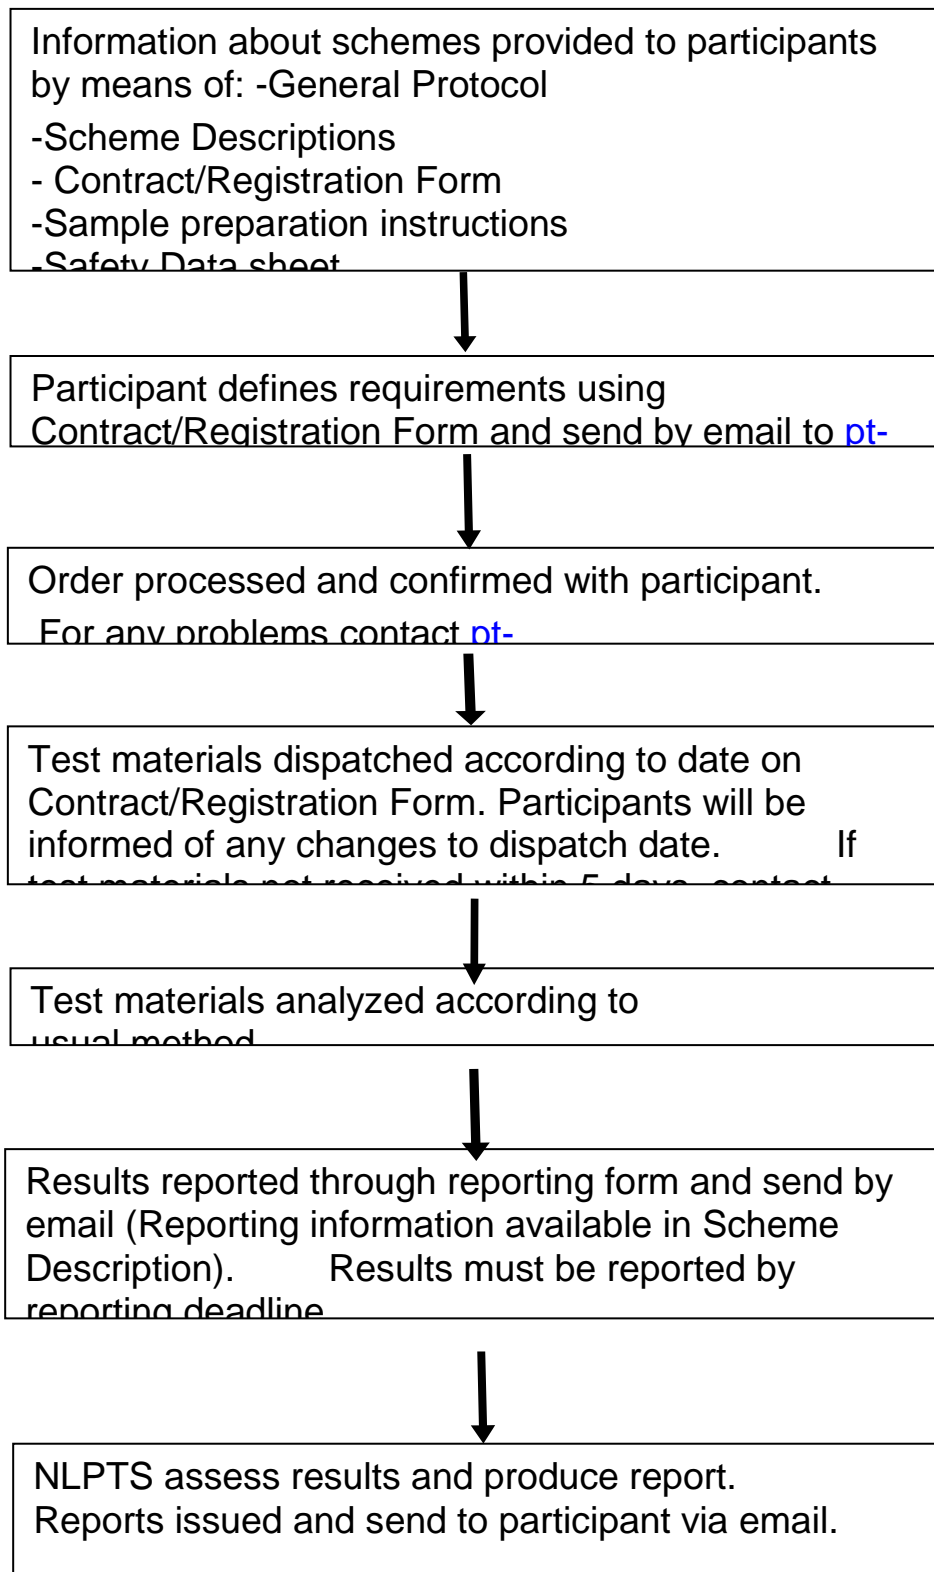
Information about schemes provided to participants by means of: -General Protocol

-Scheme Descriptions
- Contract/Registration Form
-Sample preparation instructions
-Safety Data sheet

Participant defines requirements using Contract/Registration Form and send by email to pt-

Order processed and confirmed with participant.
For any problems contact pt-

Test materials dispatched according to date on Contract/Registration Form. Participants will be informed of any changes to dispatch date. If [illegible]

Test materials analyzed according to usual method

Results reported through reporting form and send by email (Reporting information available in Scheme Description). Results must be reported by reporting deadline

NLPTS assess results and produce report.
Reports issued and send to participant via email.